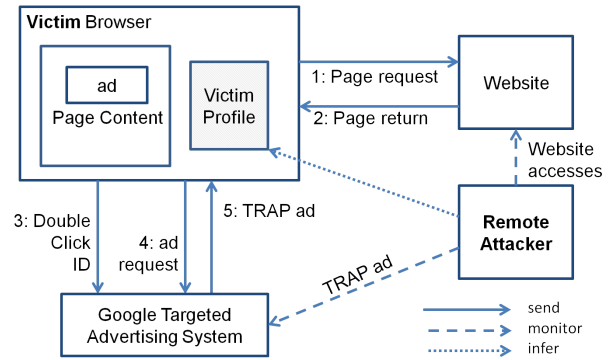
Victim Browser

ad

Page Content

Victim Profile

1: Page request

2: Page return

Website

Website accesses

3: Double Click ID

4: ad request

5: TRAP ad

Remote Attacker

TRAP ad

Google Targeted Advertising System

send

monitor

infer